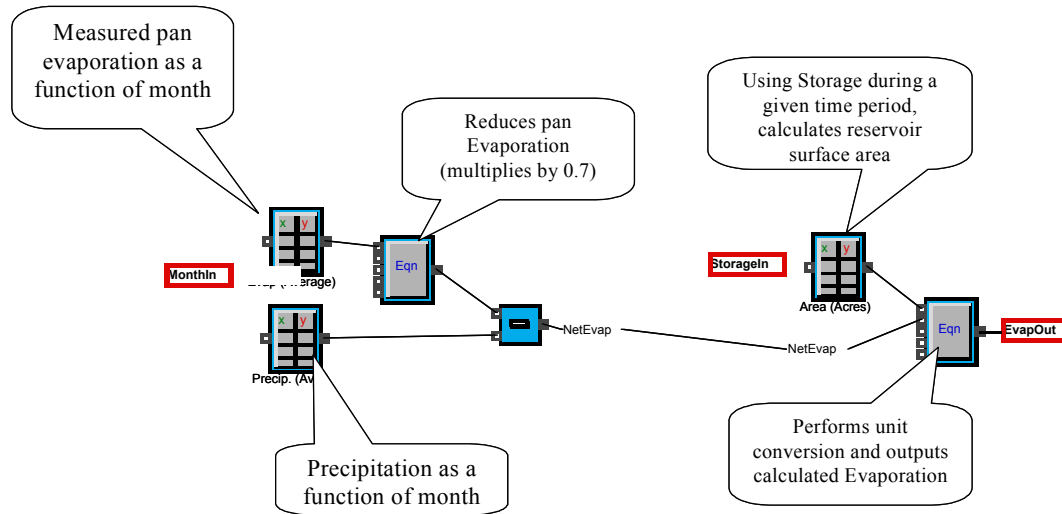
Measured pan evaporation as a function of month

Reduces pan Evaporation (multiplies by 0.7)

Using Storage during a given time period, calculates reservoir surface area

x y

MonthIn

Evap ([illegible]erage)

Eqn

StorageIn

x y

Area (Acres)

x y

NetEvap

NetEvap

Eqn

EvapOut

Precip. (Av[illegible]

Performs unit conversion and outputs calculated Evaporation

Precipitation as a function of month